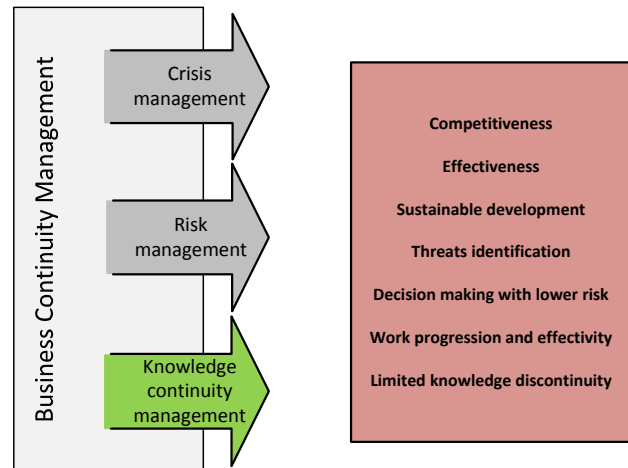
Business Continuity Management

Crisis management

Risk management

Knowledge continuity management

Competitiveness

Effectiveness

Sustainable development

Threats identification

Decision making with lower risk

Work progression and effectivity

Limited knowledge discontinuity